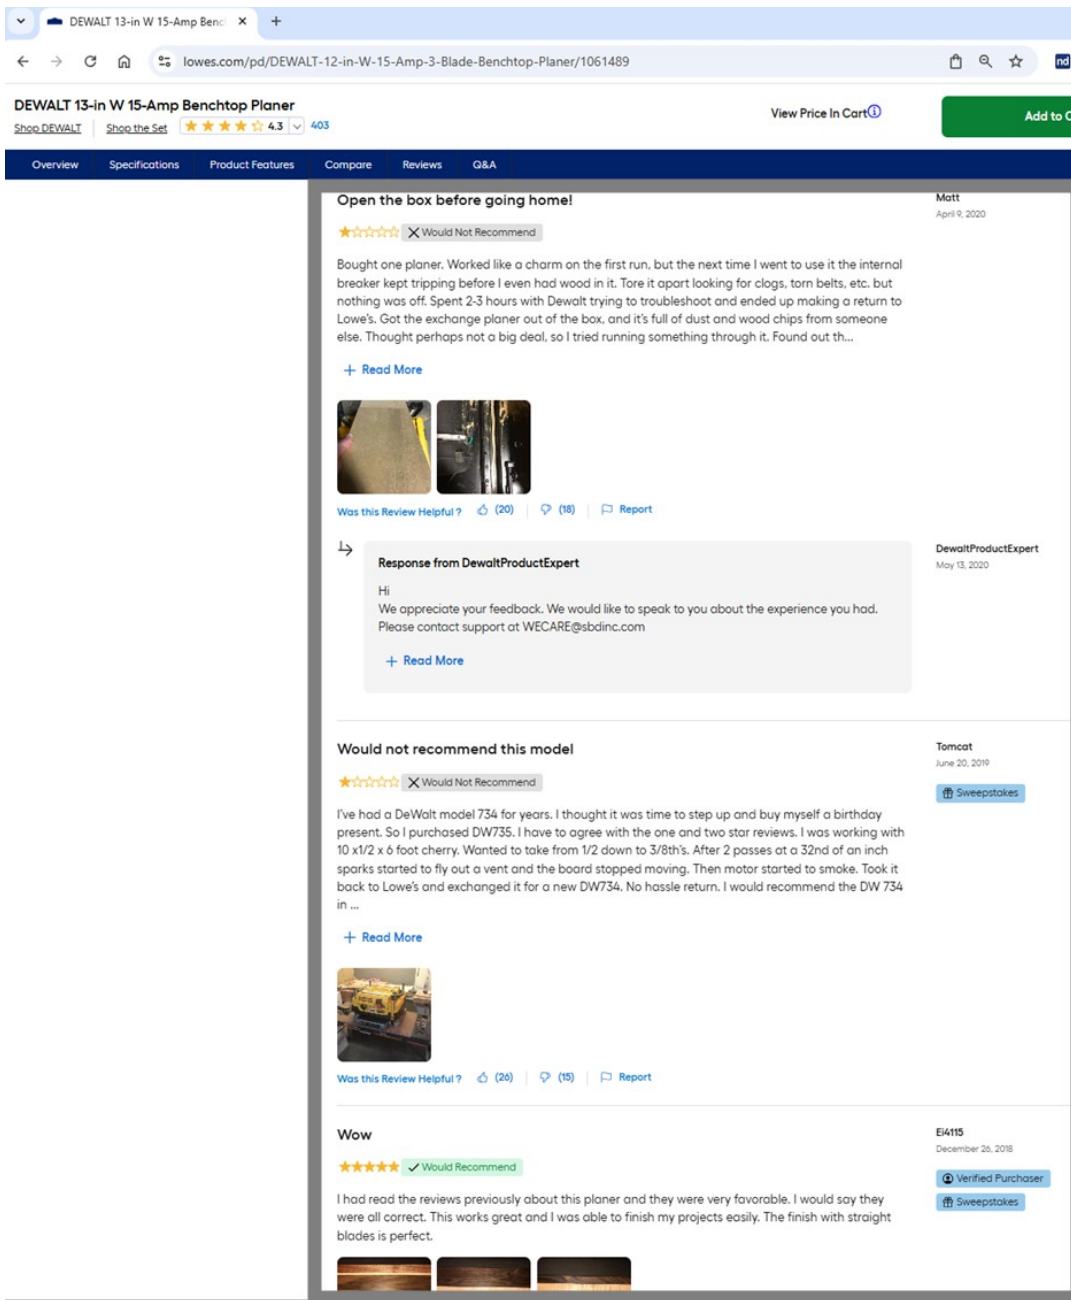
DEWALT 13-in W 15-Amp Benc ×

lowes.com/pd/DEWALT-12-in-W-15-Amp-3-Blade-Benchtop-Planer/1061489

DEWALT 13-in W 15-Amp Benchtop Planer

Shop DEWALT | Shop the Set 4.3 403

View Price In Cart

Add to C

Overview Specifications Product Features Compare Reviews Q&A

Open the box before going home!

Would Not Recommend

Matt
April 9, 2020

Bought one planer. Worked like a charm on the first run, but the next time I went to use it the internal breaker kept tripping before I even had wood in it. Tore it apart looking for clogs, torn belts, etc. but nothing was off. Spent 2-3 hours with Dewalt trying to troubleshoot and ended up making a return to Lowe's. Got the exchange planer out of the box, and it's full of dust and wood chips from someone else. Thought perhaps not a big deal, so I tried running something through it. Found out th...

+ Read More

Was this Review Helpful ? (20) (18) Report

Response from DewaltProductExpert

DewaltProductExpert
May 13, 2020

Hi
We appreciate your feedback. We would like to speak to you about the experience you had. Please contact support at WECARE@sbdinc.com

+ Read More

Would not recommend this model

Would Not Recommend

Tomcat
June 20, 2019

Sweepstakes

I've had a DeWalt model 734 for years. I thought it was time to step up and buy myself a birthday present. So I purchased DW735. I have to agree with the one and two star reviews. I was working with 10 x1/2 x 6 foot cherry. Wanted to take from 1/2 down to 3/8th's. After 2 passes at a 32nd of an inch sparks started to fly out a vent and the board stopped moving. Then motor started to smoke. Took it back to Lowe's and exchanged it for a new DW734. No hassle return. I would recommend the DW 734 in ...

+ Read More

Was this Review Helpful ? (26) (15) Report

Wow

Would Recommend

Ei4115
December 26, 2018

Verified Purchaser
Sweepstakes

I had read the reviews previously about this planer and they were very favorable. I would say they were all correct. This works great and I was able to finish my projects easily. The finish with straight blades is perfect.